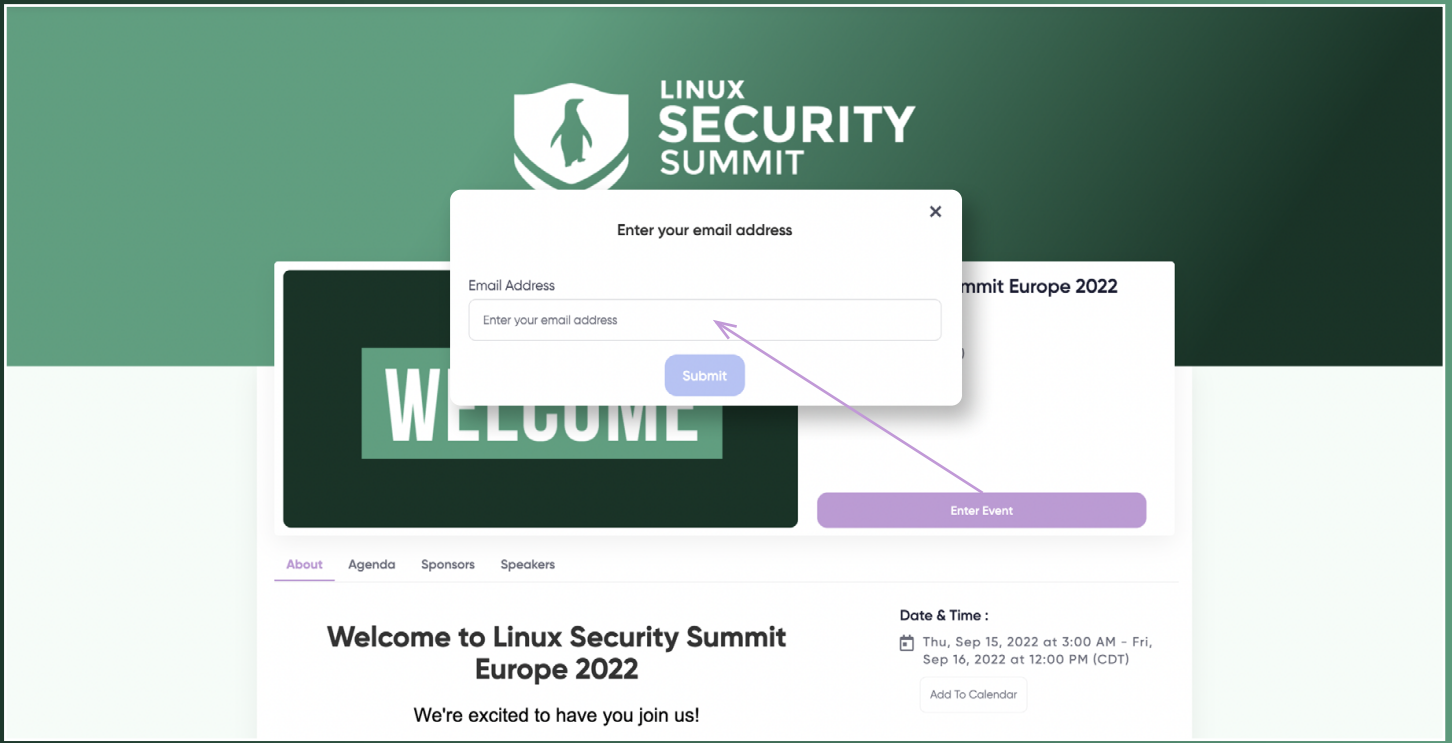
LINUX
SECURITY
SUMMIT

×

Enter your email address

Email Address

Enter your email address

Submit

WELCOME

mmit Europe 2022

Enter Event

About Agenda Sponsors Speakers

Welcome to Linux Security Summit Europe 2022

We're excited to have you join us!

Date & Time :

Thu, Sep 15, 2022 at 3:00 AM - Fri, Sep 16, 2022 at 12:00 PM (CDT)

Add To Calendar